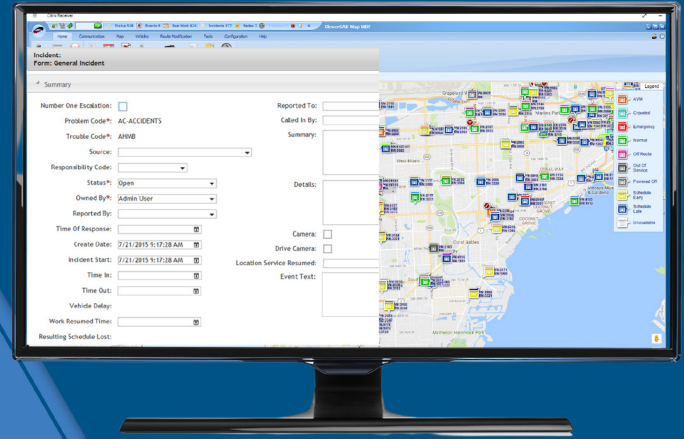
Citrix Receiver

Home Communication Map Vehicles Route Modification Tools Configuration Help

Incident:
Form: General Incident

Summary

Number One Escalation:
Problem Code*: AC-ACCIDENTS
Trouble Code*: AHMB
Source:
Responsibility Code:
Status*: Open
Owned By*: Admin User
Reported By:
Time Of Response:
Create Date: 7/21/2015 9:17:28 AM
Incident Start: 7/21/2015 9:17:28 AM
Time In:
Time Out:
Vehicle Delay:
Work Resumed Time:
Resulting Schedule Lost:

Reported To:
Called In By:
Summary:
Details:
Camera:
Drive Camera:
Location Service Resumed:
Event Text:

Legend
AVM
Crowded
Emergency
Normal
Off Route
Out Of Service
Powered Off
Schedule Early
Schedule Late
Unavailable